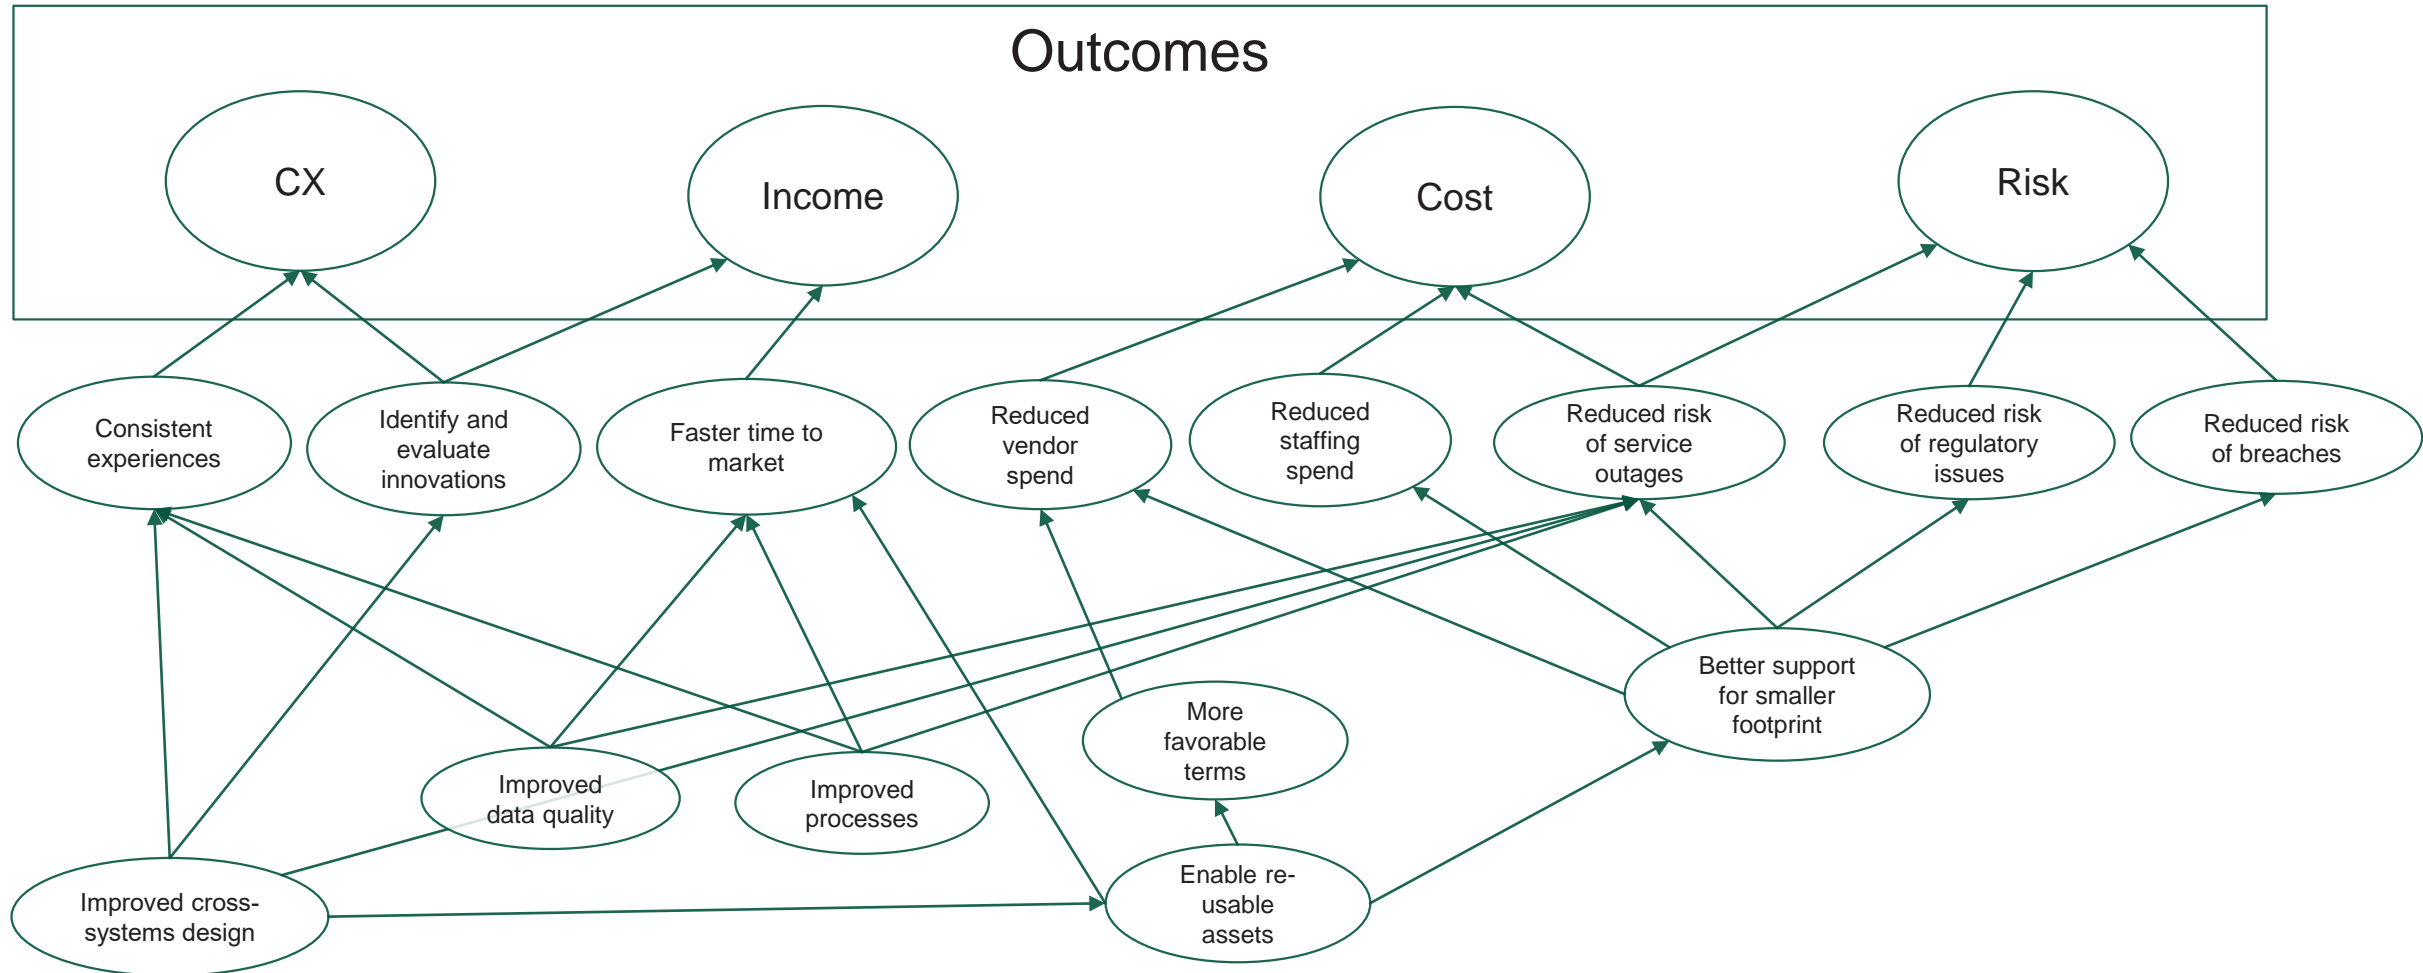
Outcomes

CX

Income

Cost

Risk

Consistent experiences

Identify and evaluate innovations

Faster time to market

Reduced vendor spend

Reduced staffing spend

Reduced risk of service outages

Reduced risk of regulatory issues

Reduced risk of breaches

More favorable terms

Better support for smaller footprint

Improved data quality

Improved processes

Improved cross-systems design

Enable re-usable assets